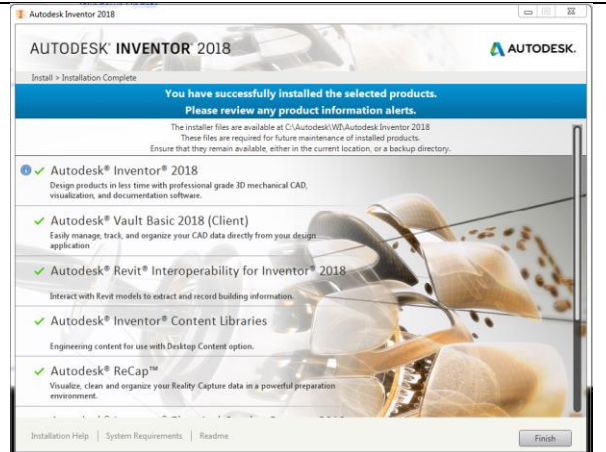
Autodesk Inventor 2018

AUTODESK® INVENTOR® 2018

AUTODESK.

Install > Installation Complete

You have successfully installed the selected products.
Please review any product information alerts.

The installer files are available at C:\Autodesk\WI\Autodesk Inventor 2018
These files are required for future maintenance of installed products.
Ensure that they remain available, either in the current location, or a backup directory.

Autodesk® Inventor® 2018
Design products in less time with professional grade 3D mechanical CAD, visualization, and documentation software.

Autodesk® Vault Basic 2018 (Client)
Easily manage, track, and organize your CAD data directly from your design application

Autodesk® Revit® Interoperability for Inventor® 2018
Interact with Revit models to extract and record building information.

Autodesk® Inventor® Content Libraries
Engineering content for use with Desktop Content option.

Autodesk® ReCap™
Visualize, clean and organize your Reality Capture data in a powerful preparation environment.

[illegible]

Installation Help | System Requirements | Readme

Finish